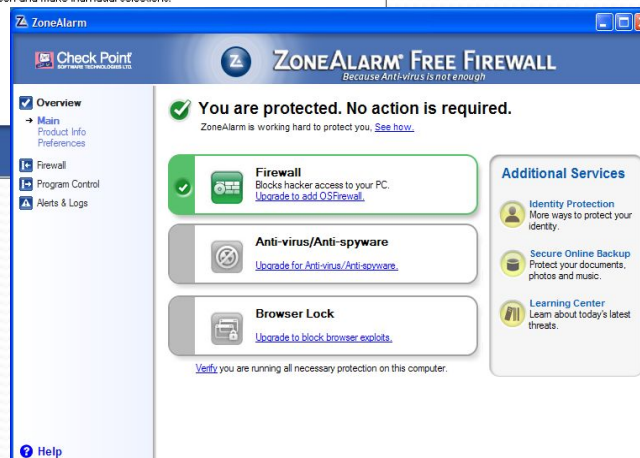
ZoneAlarm

Check Point SOFTWARE TECHNOLOGIES LTD.

ZONEALARM® FREE FIREWALL
Because Anti-virus is not enough

Overview
Main
Product Info
Preferences
Firewall
Program Control
Alerts & Logs

You are protected. No action is required.
ZoneAlarm is working hard to protect you, See how.

Firewall
Blocks hacker access to your PC.
Upgrade to add OSFirewall.

Anti-virus/Anti-spyware
Upgrade for Anti-virus/Anti-spyware.

Browser Lock
Upgrade to block browser exploits.

Verify you are running all necessary protection on this computer.

Additional Services

Identity Protection
More ways to protect your identity.

Secure Online Backup
Protect your documents, photos and music.

Learning Center
Learn about today's latest threats.

Help